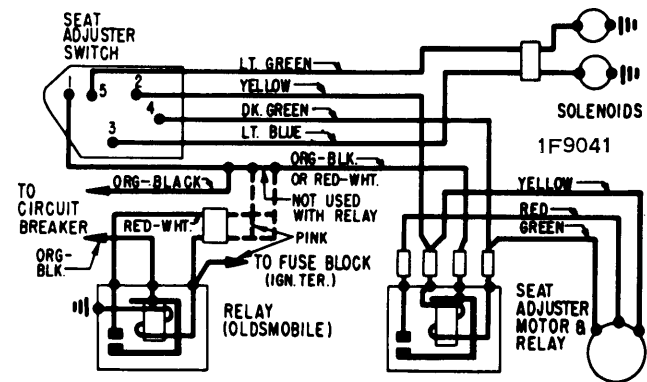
SEAT ADJUSTER SWITCH

1
5
2
4
3

LT. GREEN
YELLOW
DK. GREEN
LT. BLUE

SOLENOIDS

1F9041

ORG-BLK.
OR RED-WHT.
NOT USED WITH RELAY
PINK

TO CIRCUIT BREAKER
ORG-BLACK
RED-WHT.
ORG-BLK.

TO FUSE BLOCK (IGN. TER.)

RELAY (OLDSMOBILE)

YELLOW
RED
GREEN

SEAT ADJUSTER MOTOR & RELAY